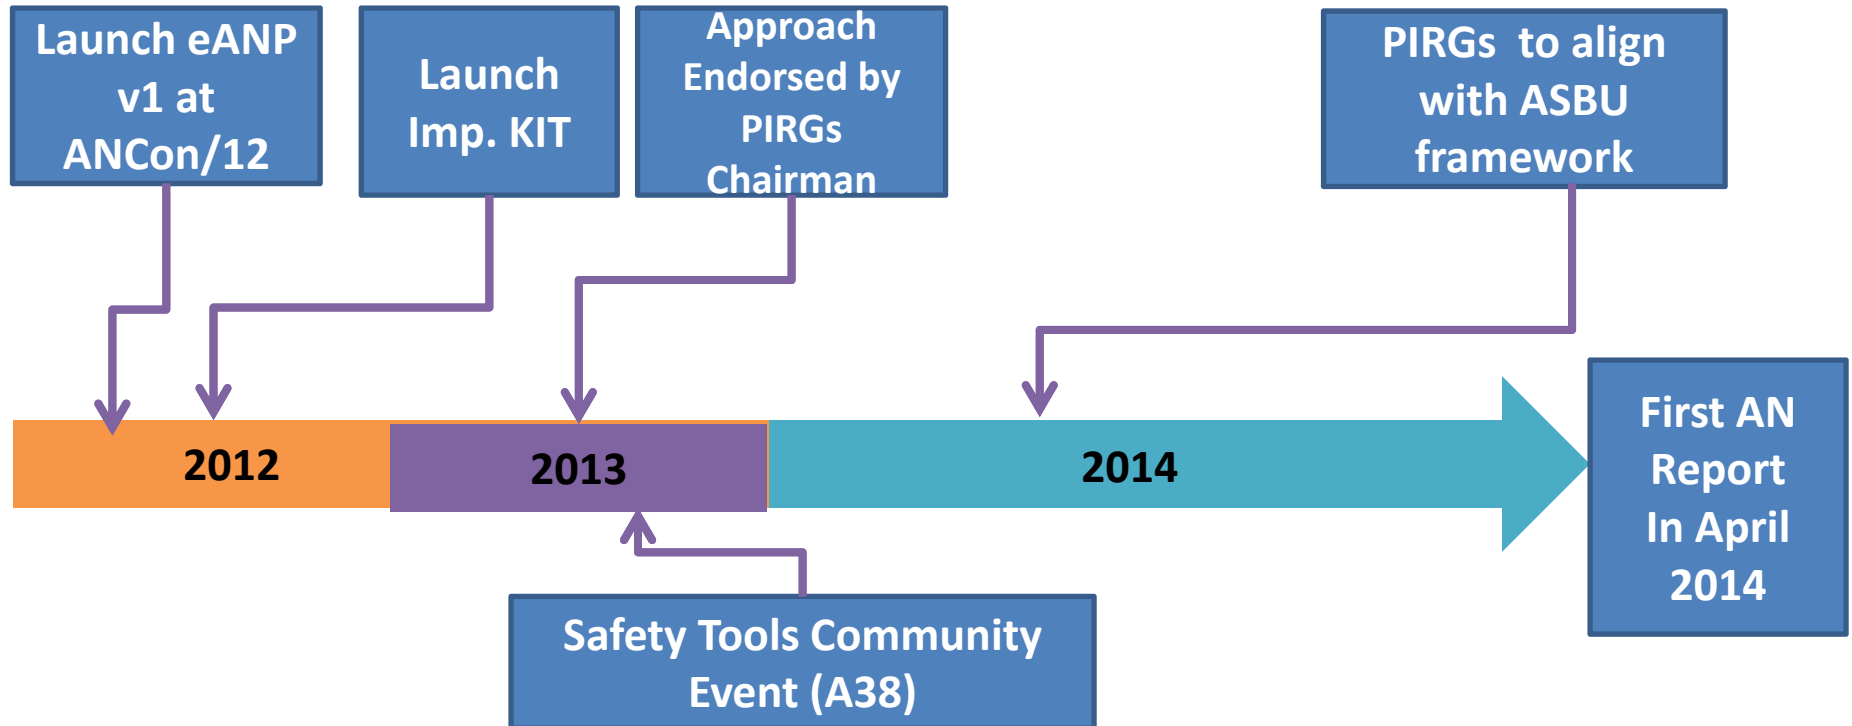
Launch eANP v1 at ANCon/12

Launch Imp. KIT

Approach Endorsed by PIRGs Chairman

PIRGs to align with ASBU framework

2012

2013

2014

First AN Report In April 2014

Safety Tools Community Event (A38)